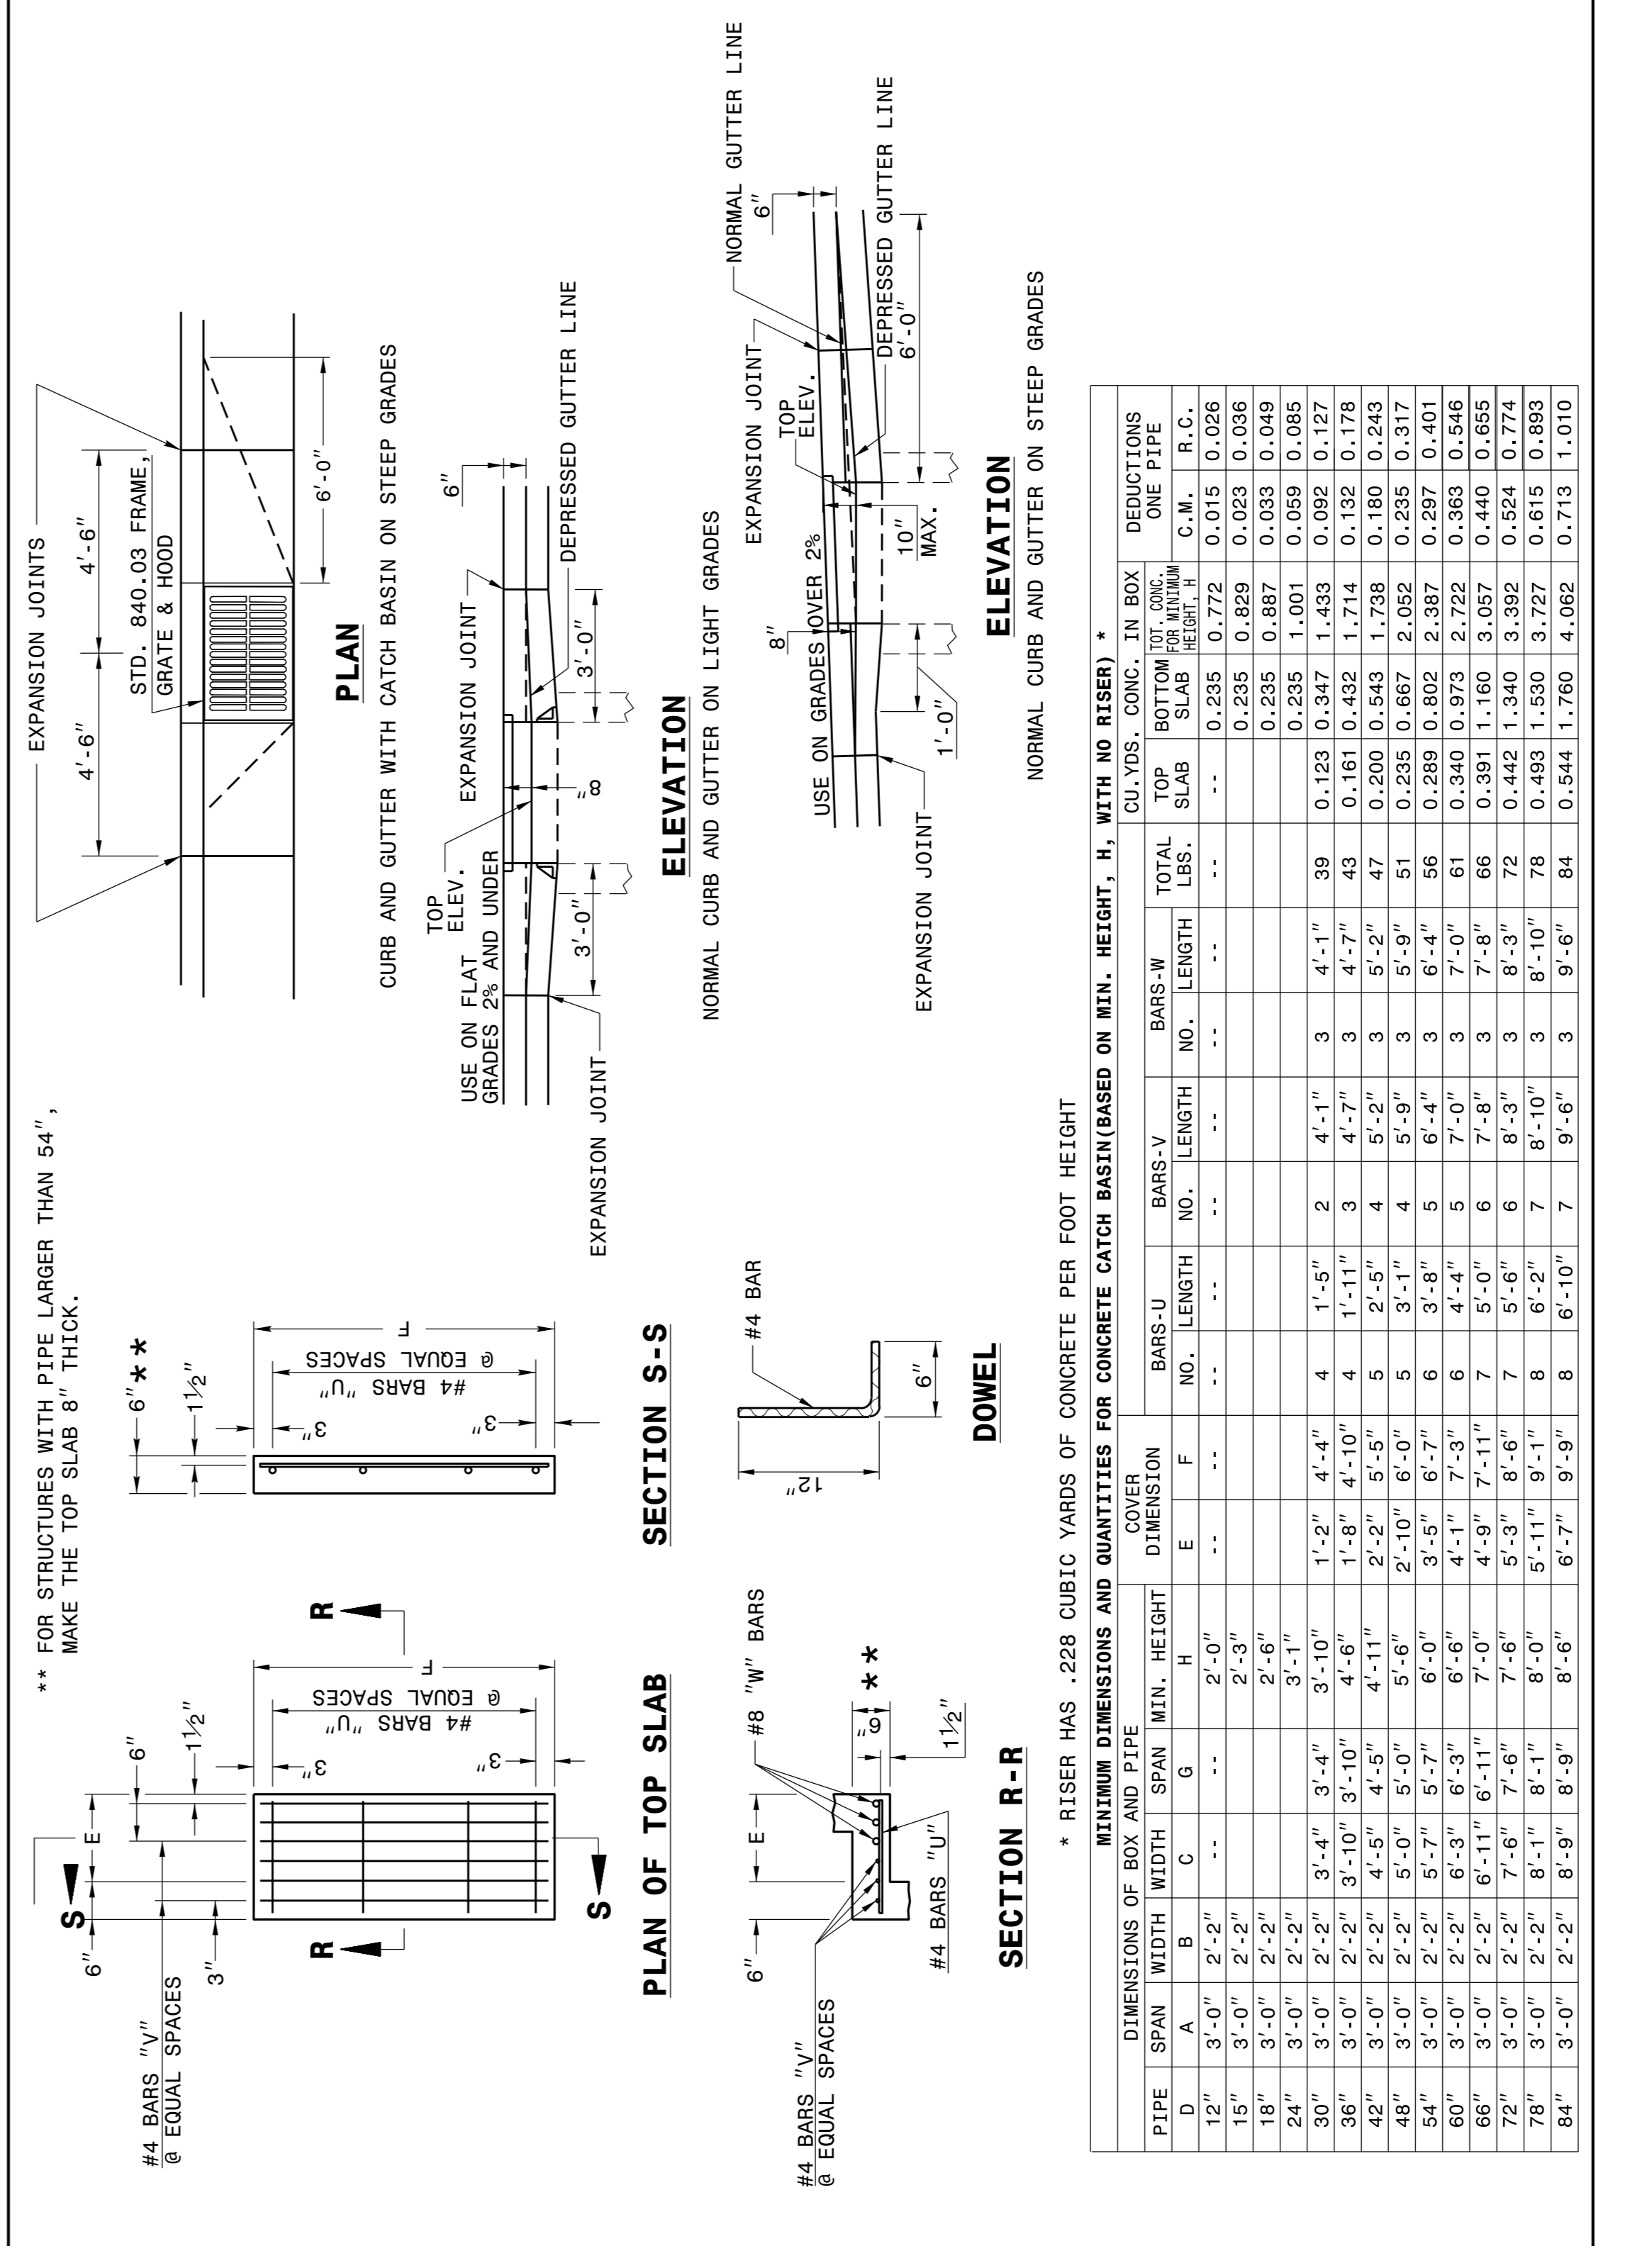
** FOR STRUCTURES WITH PIPE LARGER THAN 54", MAKE THE TOP SLAB 8" THICK.

EXPANSION JOINTS

4'-6"

4'-6"

STD. 840.03 FRAME, GRATE & HOOD

6'-0"

PLAN

CURB AND GUTTER WITH CATCH BASIN ON STEEP GRADES

6"

TOP ELEV.

USE ON FLAT GRADES 2% AND UNDER

EXPANSION JOINT

DEPRESSED GUTTER LINE

3'-0"

3'-0"

8"

EXPANSION JOINT

ELEVATION

NORMAL CURB AND GUTTER ON LIGHT GRADES

NORMAL GUTTER LINE

6"

EXPANSION JOINT

TOP ELEV.

DEPRESSED GUTTER LINE

6'-0"

8"

USE ON GRADES OVER 2%

10" MAX.

1'-0"

EXPANSION JOINT

ELEVATION

NORMAL CURB AND GUTTER ON STEEP GRADES

6"

E

6"

S

R

#4 BARS "V" @ EQUAL SPACES

3"

6"

$1\frac{1}{2}$"

3"

3"

#4 BARS "U" @ EQUAL SPACES

F

R

S

PLAN OF TOP SLAB

6"**

$1\frac{1}{2}$"

3"

3"

#4 BARS "U" @ EQUAL SPACES

F

SECTION S-S

6"

E

#8 "W" BARS

9"

**

$1\frac{1}{2}$"

#4 BARS "V" @ EQUAL SPACES

#4 BARS "U"

SECTION R-R

#4 BAR

12"

6"

DOWEL

* RISER HAS .228 CUBIC YARDS OF CONCRETE PER FOOT HEIGHT

MINIMUM DIMENSIONS AND QUANTITIES FOR CONCRETE CATCH BASIN(BASED ON MIN. HEIGHT, H, WITH NO RISER) *

| PIPE D | SPAN A | WIDTH B | WIDTH C | SPAN G | MIN. HEIGHT H | COVER E | COVER F | BARS-U NO. | BARS-U LENGTH | BARS-V NO. | BARS-V LENGTH | BARS-W NO. | BARS-W LENGTH | TOTAL LBS. | TOP SLAB | BOTTOM SLAB | TOT. CONC. FOR MINIMUM HEIGHT, H | C.M. | R.C. |
|---|---|---|---|---|---|---|---|---|---|---|---|---|---|---|---|---|---|---|---|
| 12" | 3'-0" | 2'-2" | -- | -- | 2'-0" | -- | -- | -- | -- | -- | -- | -- | -- | -- | -- | 0.235 | 0.772 | 0.015 | 0.026 |
| 15" | 3'-0" | 2'-2" | | | 2'-3" | | | | | | | | | | | 0.235 | 0.829 | 0.023 | 0.036 |
| 18" | 3'-0" | 2'-2" | | | 2'-6" | | | | | | | | | | | 0.235 | 0.887 | 0.033 | 0.049 |
| 24" | 3'-0" | 2'-2" | | | 3'-1" | | | | | | | | | | | 0.235 | 1.001 | 0.059 | 0.085 |
| 30" | 3'-0" | 2'-2" | 3'-4" | 3'-4" | 3'-10" | 1'-2" | 4'-4" | 4 | 1'-5" | 2 | 4'-1" | 3 | 4'-1" | 39 | 0.123 | 0.347 | 1.433 | 0.092 | 0.127 |
| 36" | 3'-0" | 2'-2" | 3'-10" | 3'-10" | 4'-6" | 1'-8" | 4'-10" | 4 | 1'-11" | 3 | 4'-7" | 3 | 4'-7" | 43 | 0.161 | 0.432 | 1.714 | 0.132 | 0.178 |
| 42" | 3'-0" | 2'-2" | 4'-5" | 4'-5" | 4'-11" | 2'-2" | 5'-5" | 5 | 2'-5" | 4 | 5'-2" | 3 | 5'-2" | 47 | 0.200 | 0.543 | 1.738 | 0.180 | 0.243 |
| 48" | 3'-0" | 2'-2" | 5'-0" | 5'-0" | 5'-6" | 2'-10" | 6'-0" | 5 | 3'-1" | 4 | 5'-9" | 3 | 5'-9" | 51 | 0.235 | 0.667 | 2.052 | 0.235 | 0.317 |
| 54" | 3'-0" | 2'-2" | 5'-7" | 5'-7" | 6'-0" | 3'-5" | 6'-7" | 6 | 3'-8" | 5 | 6'-4" | 3 | 6'-4" | 56 | 0.289 | 0.802 | 2.387 | 0.297 | 0.401 |
| 60" | 3'-0" | 2'-2" | 6'-3" | 6'-3" | 6'-6" | 4'-1" | 7'-3" | 6 | 4'-4" | 5 | 7'-0" | 3 | 7'-0" | 61 | 0.340 | 0.973 | 2.722 | 0.363 | 0.546 |
| 66" | 3'-0" | 2'-2" | 6'-11" | 6'-11" | 7'-0" | 4'-9" | 7'-11" | 7 | 5'-0" | 6 | 7'-8" | 3 | 7'-8" | 66 | 0.391 | 1.160 | 3.057 | 0.440 | 0.655 |
| 72" | 3'-0" | 2'-2" | 7'-6" | 7'-6" | 7'-6" | 5'-3" | 8'-6" | 7 | 5'-6" | 6 | 8'-3" | 3 | 8'-3" | 72 | 0.442 | 1.340 | 3.392 | 0.524 | 0.774 |
| 78" | 3'-0" | 2'-2" | 8'-1" | 8'-1" | 8'-0" | 5'-11" | 9'-1" | 8 | 6'-2" | 7 | 8'-10" | 3 | 8'-10" | 78 | 0.493 | 1.530 | 3.727 | 0.615 | 0.893 |
| 84" | 3'-0" | 2'-2" | 8'-9" | 8'-9" | 8'-6" | 6'-7" | 9'-9" | 8 | 6'-10" | 7 | 9'-6" | 3 | 9'-6" | 84 | 0.544 | 1.760 | 4.062 | 0.713 | 1.010 |

DIMENSIONS OF BOX AND PIPE; COVER DIMENSION; CU.YDS. CONC. IN BOX; DEDUCTIONS ONE PIPE